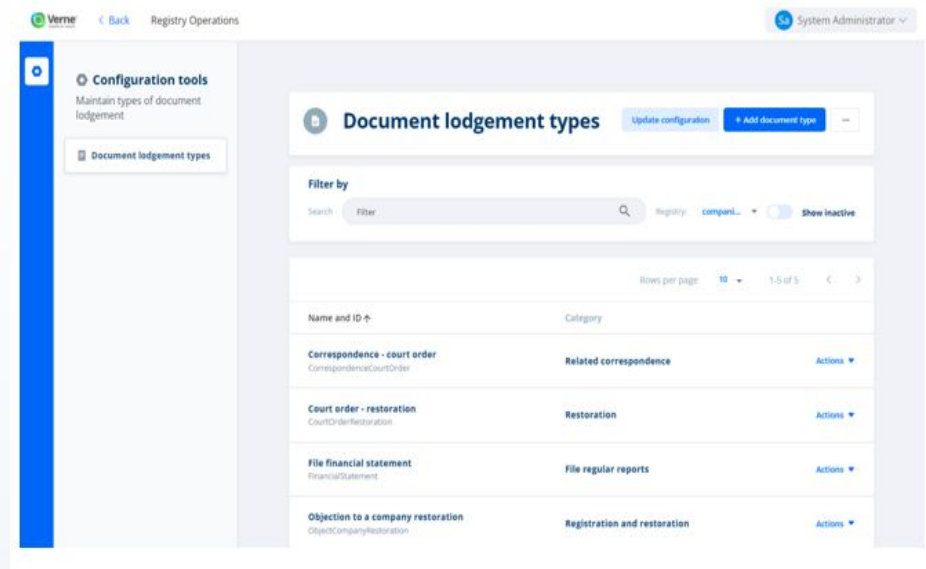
Verne < Back Registry Operations

SA System Administrator

Configuration tools
Maintain types of document lodgement

Document lodgement types

Document lodgement types

Update configuration + Add document type ···

Filter by

Search Filter

Registry: compani... Show inactive

Rows per page 10 1-5 of 5

| Name and ID ↑ | Category | |
|---|---|---|
| Correspondence - court order CorrespondenceCourtOrder | Related correspondence | Actions |
| Court order - restoration CourtOrderRestoration | Restoration | Actions |
| File financial statement FinancialStatement | File regular reports | Actions |
| Objection to a company restoration ObjectCompanyRestoration | Registration and restoration | Actions |